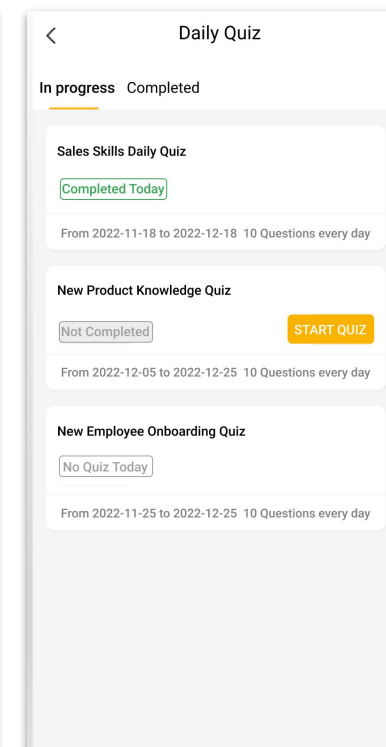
<

Daily Quiz

In progress Completed

Sales Skills Daily Quiz

Completed Today

From 2022-11-18 to 2022-12-18 10 Questions every day

New Product Knowledge Quiz

Not Completed

START QUIZ

From 2022-12-05 to 2022-12-25 10 Questions every day

New Employee Onboarding Quiz

No Quiz Today

From 2022-11-25 to 2022-12-25 10 Questions every day